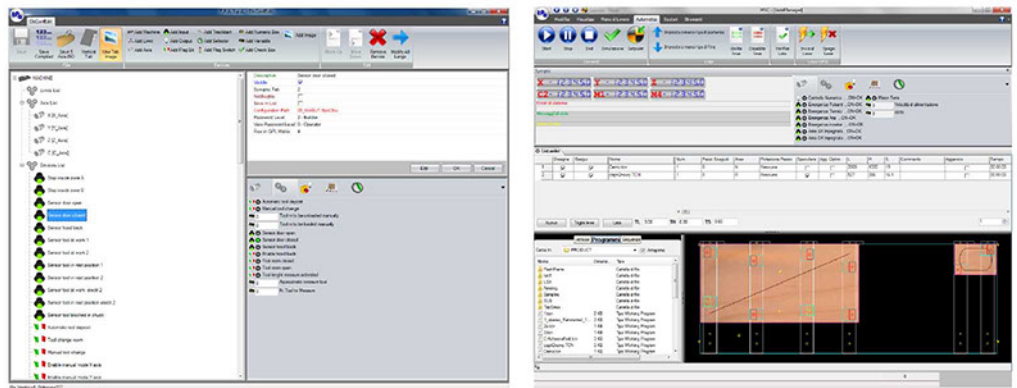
Start Stop Exit Simulazione Simulator

Sensor door open
Sensor door closed
Sensor hood back
Sensor tool at work 1
Sensor tool at work 2
Sensor tool in rest position 1
Sensor tool in rest position 2
Automatic tool deposit
Manual tool change
Enable manual mode X axis

Description Sensor door closed
Visible
Synoptic Tab
Save in List
Password Level
Automatic tool deposit
Manual tool change
Sensor door open
Sensor door closed
Sensor hood back
Enable hood back
Tool out alarm
Tool open
Tool length measure activated
Approximate measure tool
Edit OK Cancel

Emergenza Pulsanti
Emergenza Tappeti
Emergenza Impianto

Nome Num Pezzi Eseguiti Area Posizione Pezzo Specchiato Lunghezza Commento Tempo
Carica lista Togli lista Lista Apri
Programmi
Cartella di file
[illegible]